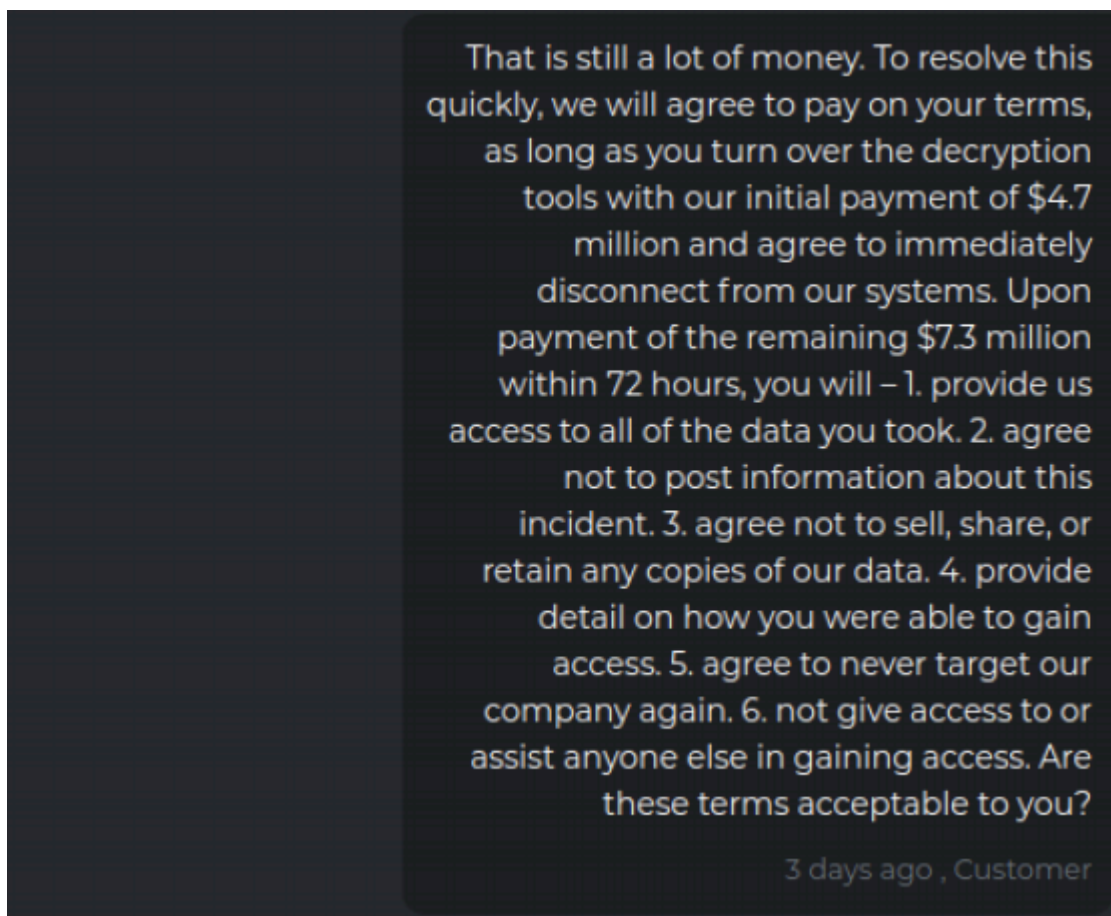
That is still a lot of money. To resolve this quickly, we will agree to pay on your terms, as long as you turn over the decryption tools with our initial payment of $4.7 million and agree to immediately disconnect from our systems. Upon payment of the remaining $7.3 million within 72 hours, you will – 1. provide us access to all of the data you took. 2. agree not to post information about this incident. 3. agree not to sell, share, or retain any copies of our data. 4. provide detail on how you were able to gain access. 5. agree to never target our company again. 6. not give access to or assist anyone else in gaining access. Are these terms acceptable to you?

3 days ago , Customer